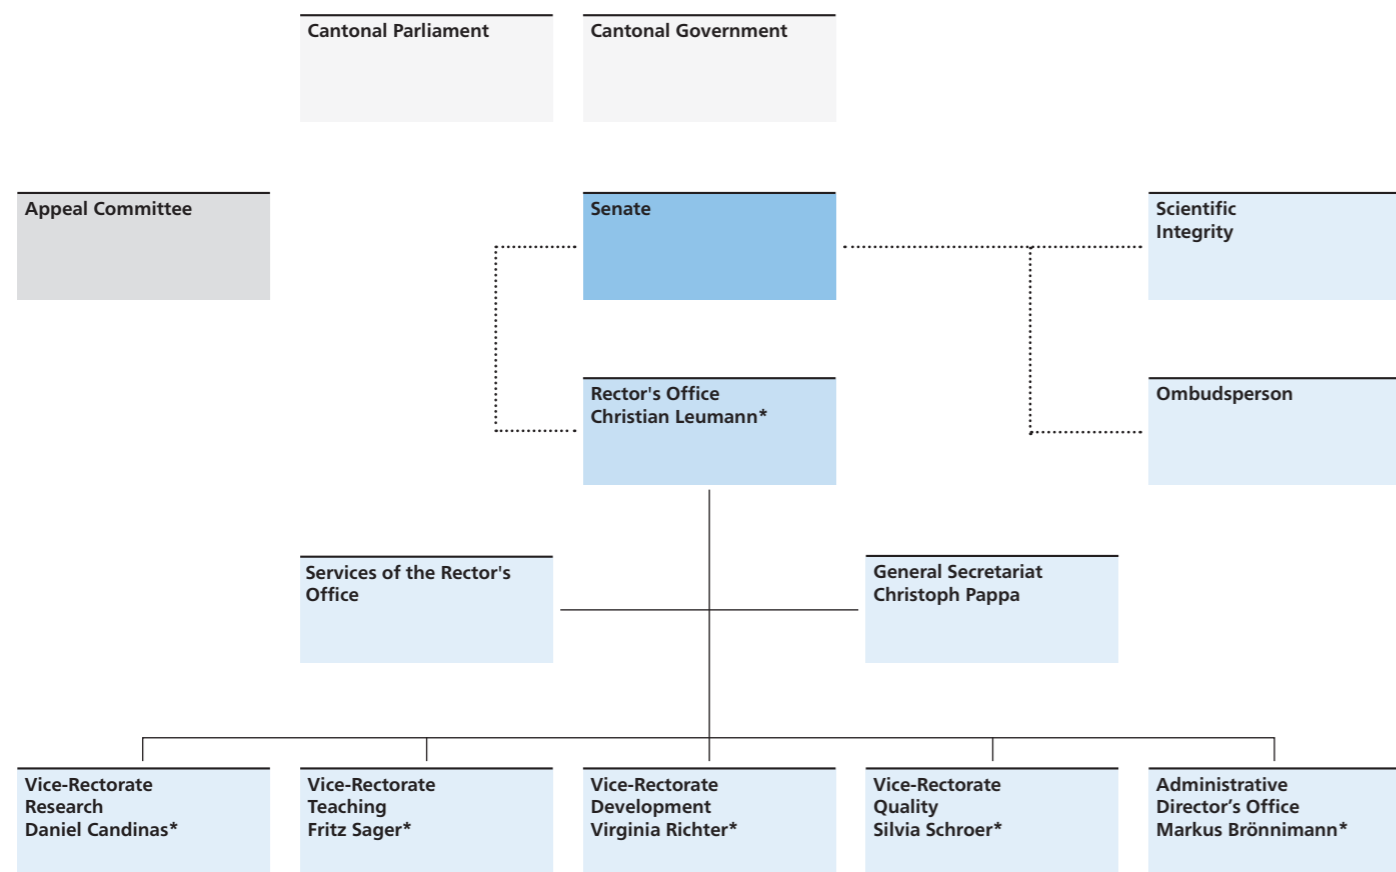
Cantonal Parliament

Cantonal Government

Appeal Committee

Senate

Scientific Integrity

Rector's Office
Christian Leumann*

Ombudsperson

Services of the Rector's Office

General Secretariat
Christoph Pappa

Vice-Rectorate
Research
Daniel Candinas*

Vice-Rectorate
Teaching
Fritz Sager*

Vice-Rectorate
Development
Virginia Richter*

Vice-Rectorate
Quality
Silvia Schroer*

Administrative
Director's Office
Markus Brönnimann*